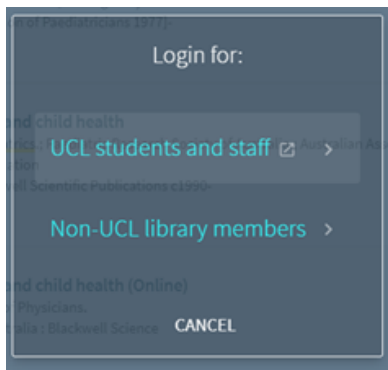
n of Paediatricians 1977)-

Login for:

and child health

UCL students and staff >

Blackwell Scientific Publications c1990-

Non-UCL library members >

and child health (Online)

Physicians.

alia : Blackwell Science

CANCEL